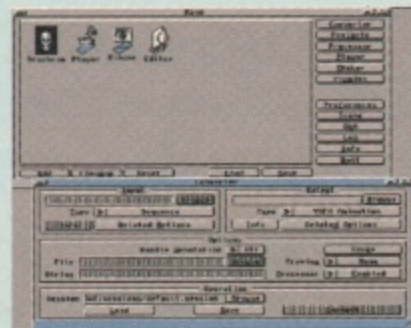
Base

Compiler
Projects
Processor
Player
Shaker
Plugins

Preferences
Clone
Run
Info
Quit

Drachen Player Plugin Editor

Add Unpage Reset Load Save

Compiler

Input
Type Sequence
Selected Options

Output
Type Add
Info Actual Options

Options
Double generation
File
Delay
Usage
Playing None
Processor Enabled

Operation
Session Def:sessions/default.session
Load Save